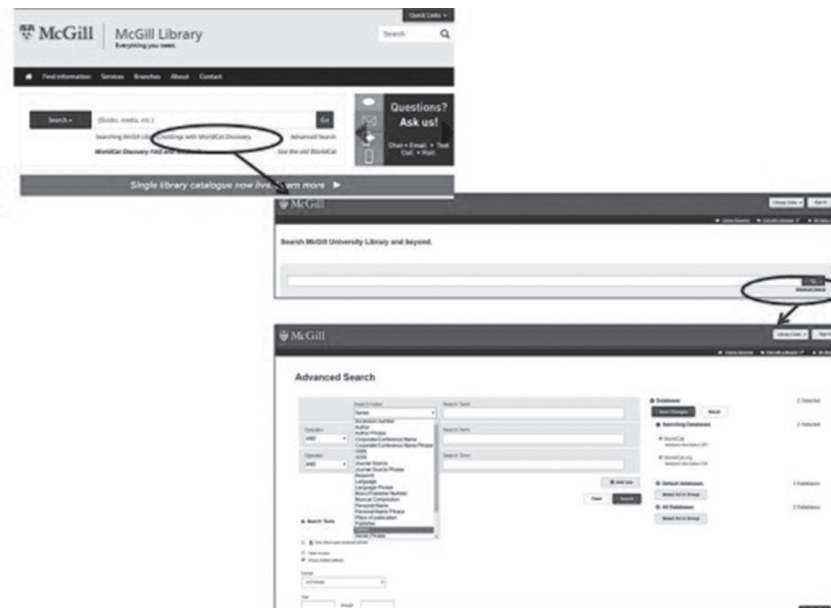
McGill | McGill Library
Everything you need.

Quick Links
Search

Find information Services Branches About Contact

Search (Books, media, etc.) Go
Searching McGill Library holdings with WorldCat Discovery. Advanced Search
WorldCat Discovery FAQ and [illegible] See the old WorldCat

Questions? Ask us!
Chat • Email • Text
Call • Visit

Single library catalogue now live. Learn more ▶

McGill
Search McGill University Library and beyond.
Advanced Search

McGill
Advanced Search

Search in Index
Series
Accession Number
Author
Author Phrase
Corporate/Conference Name
Corporate/Conference Name Phrase
ISBN
ISSN
Journal Source
Journal Source Phrase
Keyword
Language
Language Phrase
Music/Publisher Number
Musical Composition
Personal Name
Personal Name Phrase
Place of publication
Publisher
Series
Series Phrase

Search Term
Search Term
Search Term

Operator
AND
Operator
AND

Add row
Clear Search

Search Tools

Databases
Save Changes Reset
Searching Databases
WorldCat
WorldCat.org
Default databases
Select All in Group
All Databases
Select All in Group